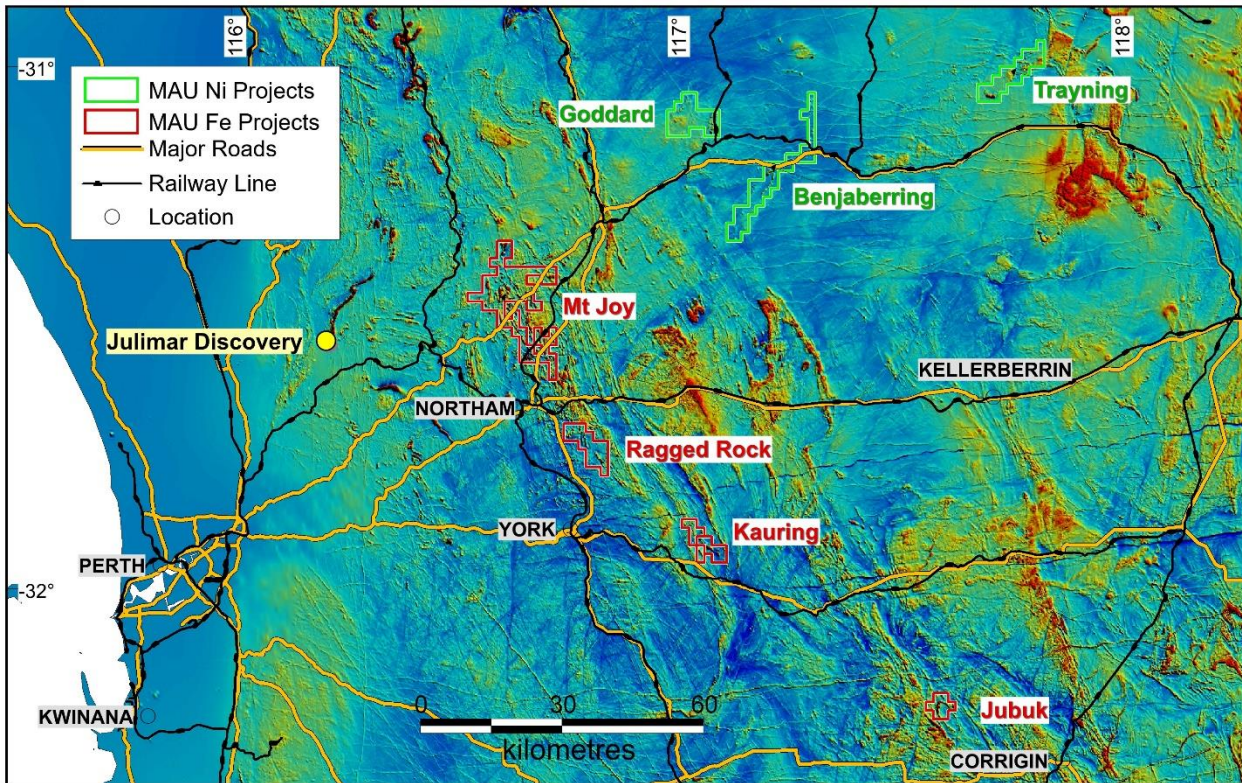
116°
117°
118°
-31°
MAU Ni Projects
MAU Fe Projects
Major Roads
Railway Line
Location
Goddard
Trayning
Benjaberring
Mt Joy
Julimar Discovery
KELLERBERRIN
NORTHAM
Ragged Rock
YORK
Kauring
PERTH
-32°
KWINANA
0
30
60
kilometres
Jubuk
CORRIGIN